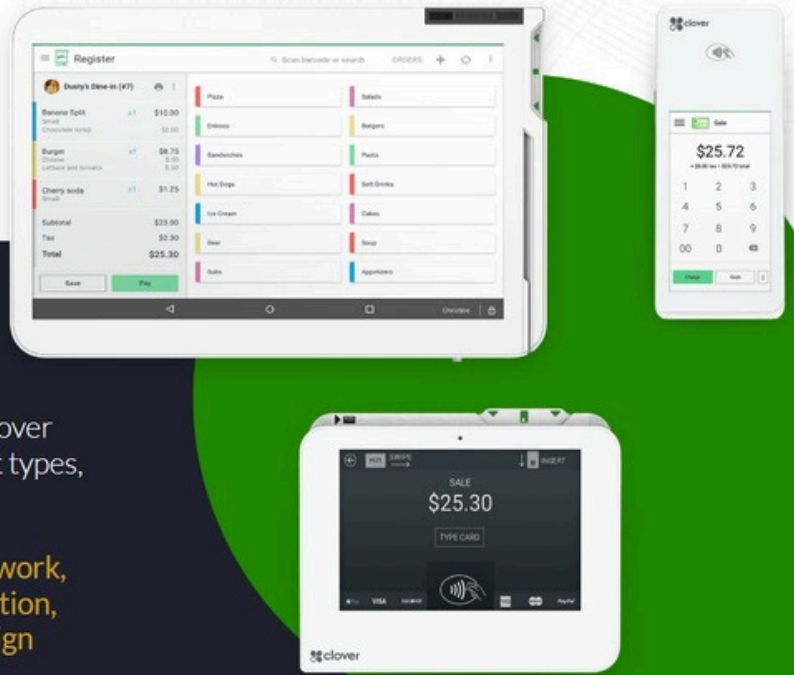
Register

Scan barcode or search

ORDERS

Dusty's Dine-in (#7)

Banana Split x1 $10.00
Small
Chocolate syrup $2.00

Burger x1 $8.75
Cheese
Lettuce and tomato

Cherry soda x1 $1.25
Small

Subtotal $23.00

Tax $2.30

Total $25.30

Save

Pay

Pizza

Salads

Entrees

Burgers

Sandwiches

Pasta

Hot Dogs

Soft Drinks

Ice Cream

Cakes

Beer

Soup

Subs

Appetizers

Christine

clover

Sale

$25.72

1 2 3
4 5 6
7 8 9
00 0

Charge

clover

SWIPE

INSERT

SALE

$25.30

TYPE CARD

VISA

PayPal

clover

over
t types,

work,
tion,
gn